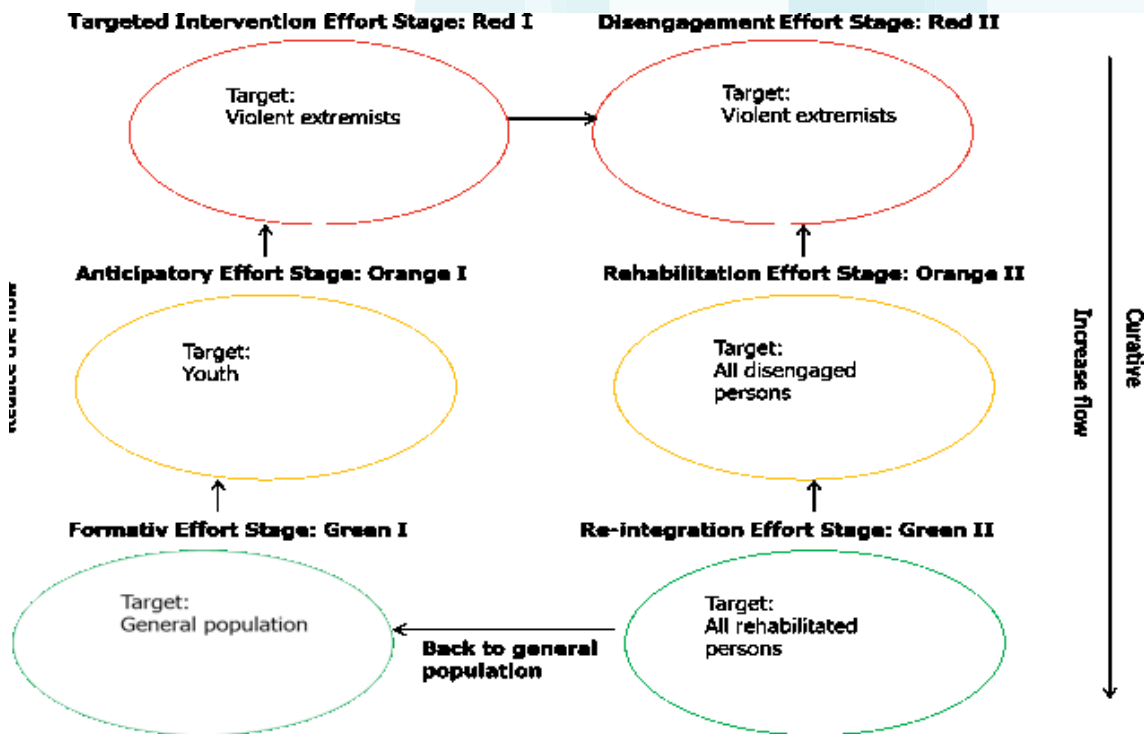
Targeted Intervention Effort Stage: Red I

Target:
Violent extremists

Disengagement Effort Stage: Red II

Target:
Violent extremists

Anticipatory Effort Stage: Orange I

Target:
Youth

Rehabilitation Effort Stage: Orange II

Target:
All disengaged persons

Formativ Effort Stage: Green I

Target:
General population

Re-integration Effort Stage: Green II

Target:
All rehabilitated persons

Back to general population

Reduce the flow

Curative

Increase flow